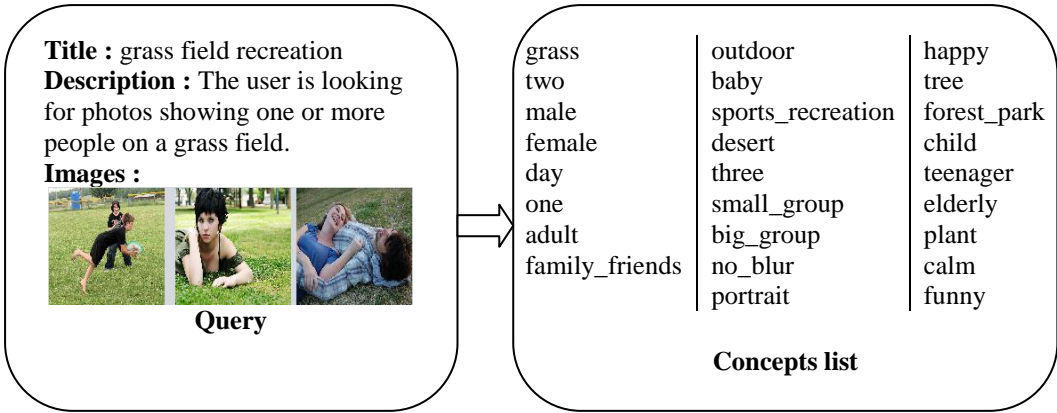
**Title :** grass field recreation
**Description :** The user is looking for photos showing one or more people on a grass field.
**Images :**

**Query**

grass
two
male
female
day
one
adult
family_friends

outdoor
baby
sports_recreation
desert
three
small_group
big_group
no_blur
portrait

happy
tree
forest_park
child
teenager
elderly
plant
calm
funny

**Concepts list**